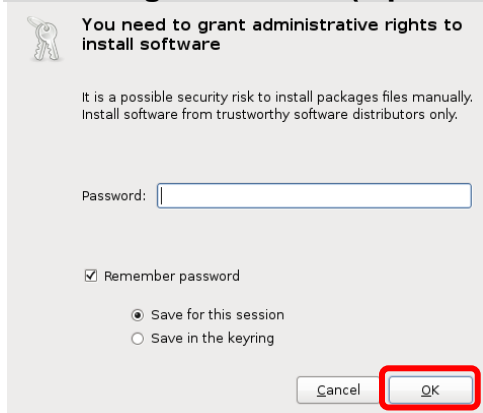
You need to grant administrative rights to install software

It is a possible security risk to install packages files manually. Install software from trustworthy software distributors only.

Password:

☑ Remember password

Save for this session
Save in the keyring

Cancel
OK